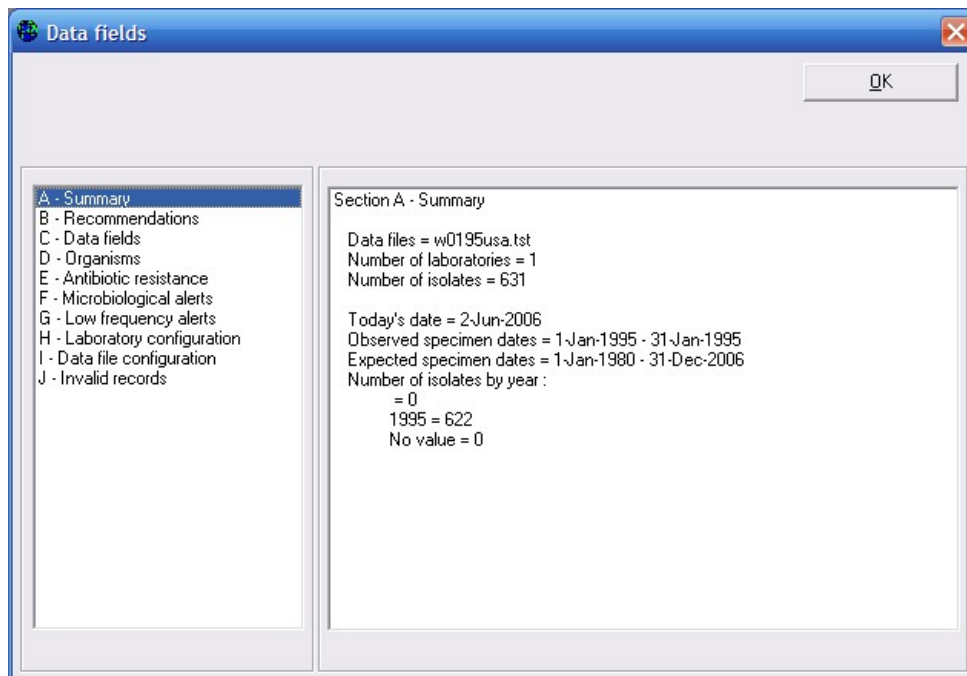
Data fields

OK

A - Summary
B - Recommendations
C - Data fields
D - Organisms
E - Antibiotic resistance
F - Microbiological alerts
G - Low frequency alerts
H - Laboratory configuration
I - Data file configuration
J - Invalid records

Section A - Summary

Data files = w0195usa.tst
Number of laboratories = 1
Number of isolates = 631

Today's date = 2-Jun-2006
Observed specimen dates = 1-Jan-1995 - 31-Jan-1995
Expected specimen dates = 1-Jan-1980 - 31-Dec-2006
Number of isolates by year :
= 0
1995 = 622
No value = 0